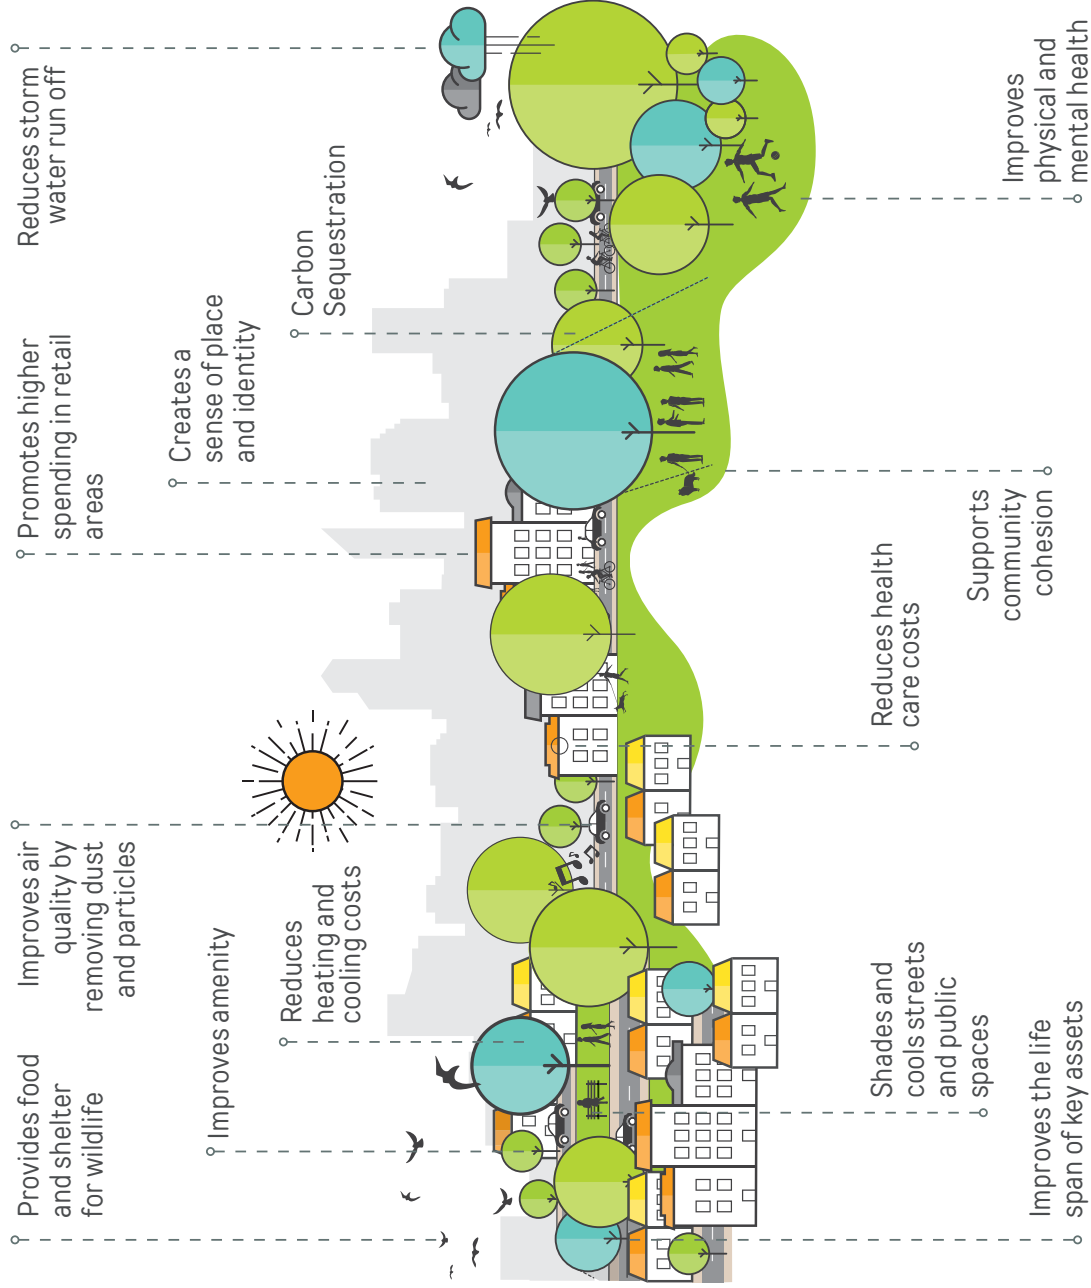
Reduces storm water run off

Promotes higher spending in retail areas

Creates a sense of place and identity

Carbon Sequestration

Improves air quality by removing dust and particles

Improves amenity

Reduces heating and cooling costs

Provides food and shelter for wildlife

Improves physical and mental health

Supports community cohesion

Reduces health care costs

Shades and cools streets and public spaces

Improves the life span of key assets